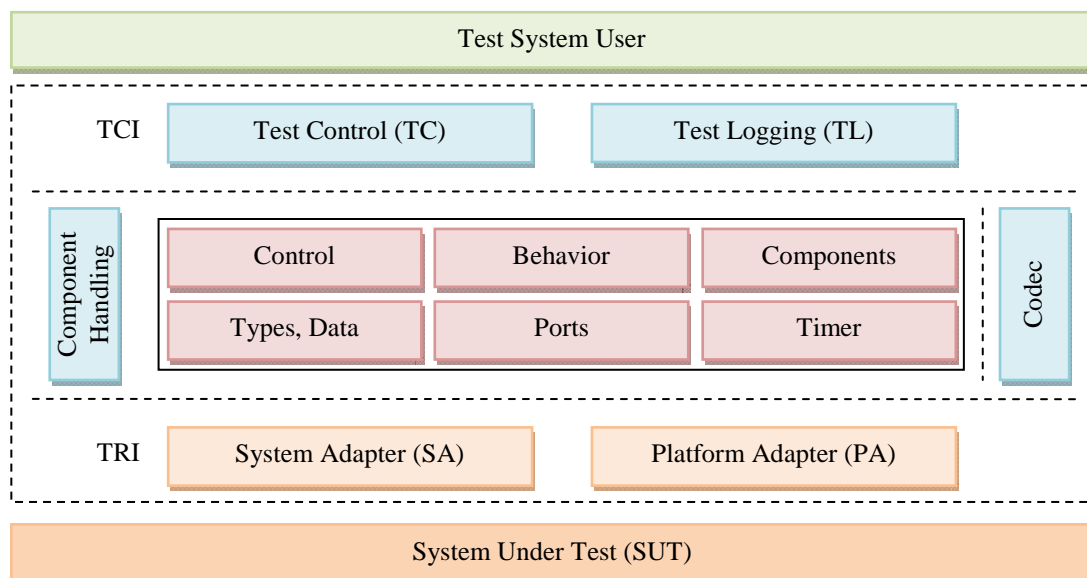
Test System User

TCI

Test Control (TC)

Test Logging (TL)

Component Handling

Control

Behavior

Components

Types, Data

Ports

Timer

Codec

TRI

System Adapter (SA)

Platform Adapter (PA)

System Under Test (SUT)